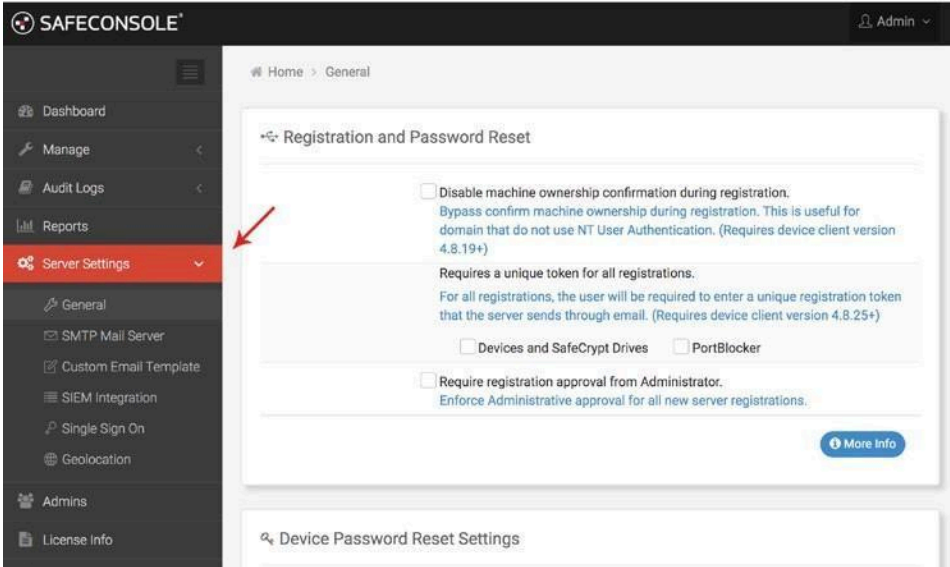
SAFECONSOLE®

Admin

Dashboard
Manage
Audit Logs
Reports
Server Settings
General
SMTP Mail Server
Custom Email Template
SIEM Integration
Single Sign On
Geolocation
Admins
License Info

Home > General

Registration and Password Reset

Disable machine ownership confirmation during registration.
Bypass confirm machine ownership during registration. This is useful for domain that do not use NT User Authentication. (Requires device client version 4.8.19+)

Requires a unique token for all registrations.
For all registrations, the user will be required to enter a unique registration token that the server sends through email. (Requires device client version 4.8.25+)

Devices and SafeCrypt Drives
PortBlocker

Require registration approval from Administrator.
Enforce Administrative approval for all new server registrations.

More Info

Device Password Reset Settings